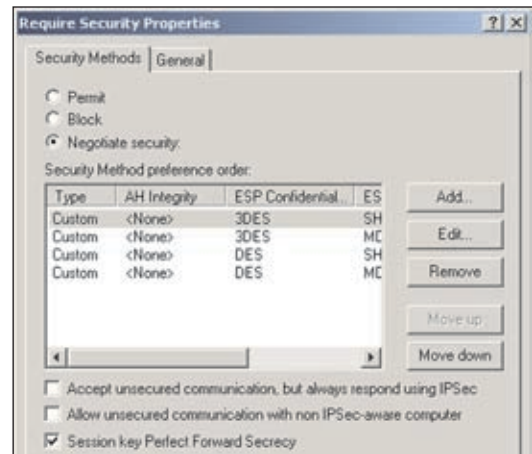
Require Security Properties

?| X

Security Methods | General

Permit

Block

Negotiate security:

Security Method preference order:

| Type | AH Integrity | ESP Confidential... | ES |
|---|---|---|---|
| Custom | <None> | 3DES | SH |
| Custom | <None> | 3DES | MD |
| Custom | <None> | DES | SH |
| Custom | <None> | DES | MD |

Add...

Edit...

Remove

Move up

Move down

Accept unsecured communication, but always respond using IPSec

Allow unsecured communication with non IPSec-aware computer

Session key Perfect Forward Secrecy